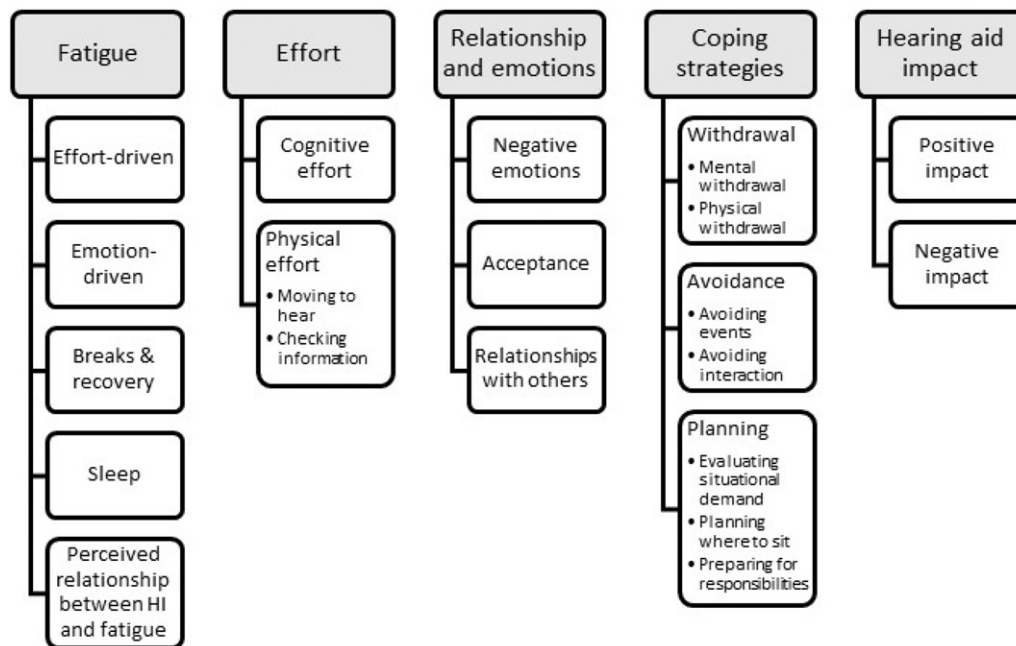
Fatigue

Effort-driven

Emotion-driven

Breaks & recovery

Sleep

Perceived relationship between HI and fatigue

Effort

Cognitive effort

Physical effort
• Moving to hear
• Checking information

Relationship and emotions

Negative emotions

Acceptance

Relationships with others

Coping strategies

Withdrawal
• Mental withdrawal
• Physical withdrawal

Avoidance
• Avoiding events
• Avoiding interaction

Planning
• Evaluating situational demand
• Planning where to sit
• Preparing for responsibilities

Hearing aid impact

Positive impact

Negative impact